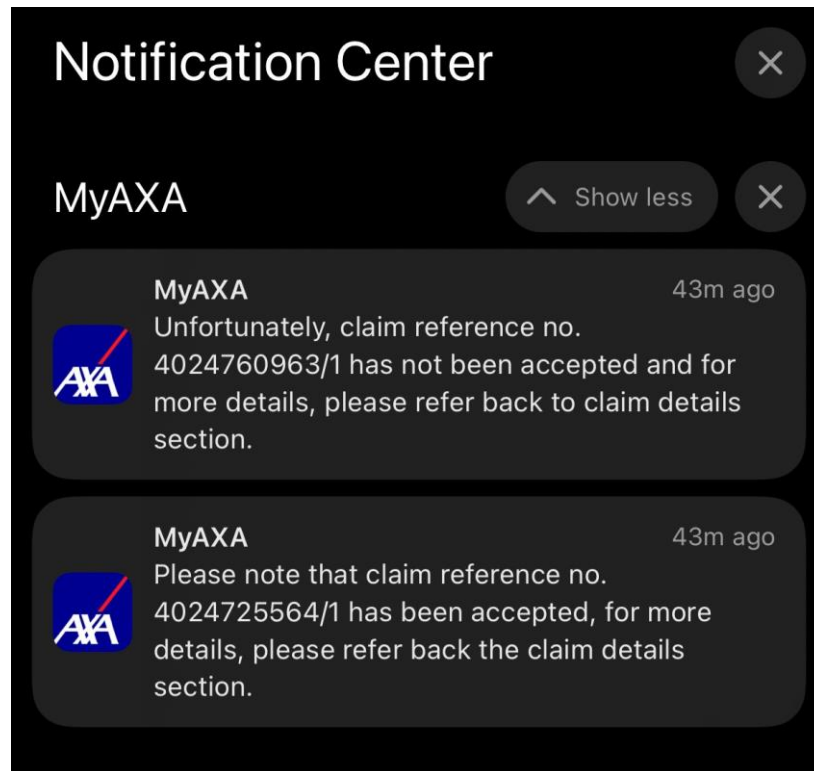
Notification Center

MyAXA

Show less

MyAXA
43m ago
AXA
Unfortunately, claim reference no. 4024760963/1 has not been accepted and for more details, please refer back to claim details section.

MyAXA
43m ago
AXA
Please note that claim reference no. 4024725564/1 has been accepted, for more details, please refer back the claim details section.